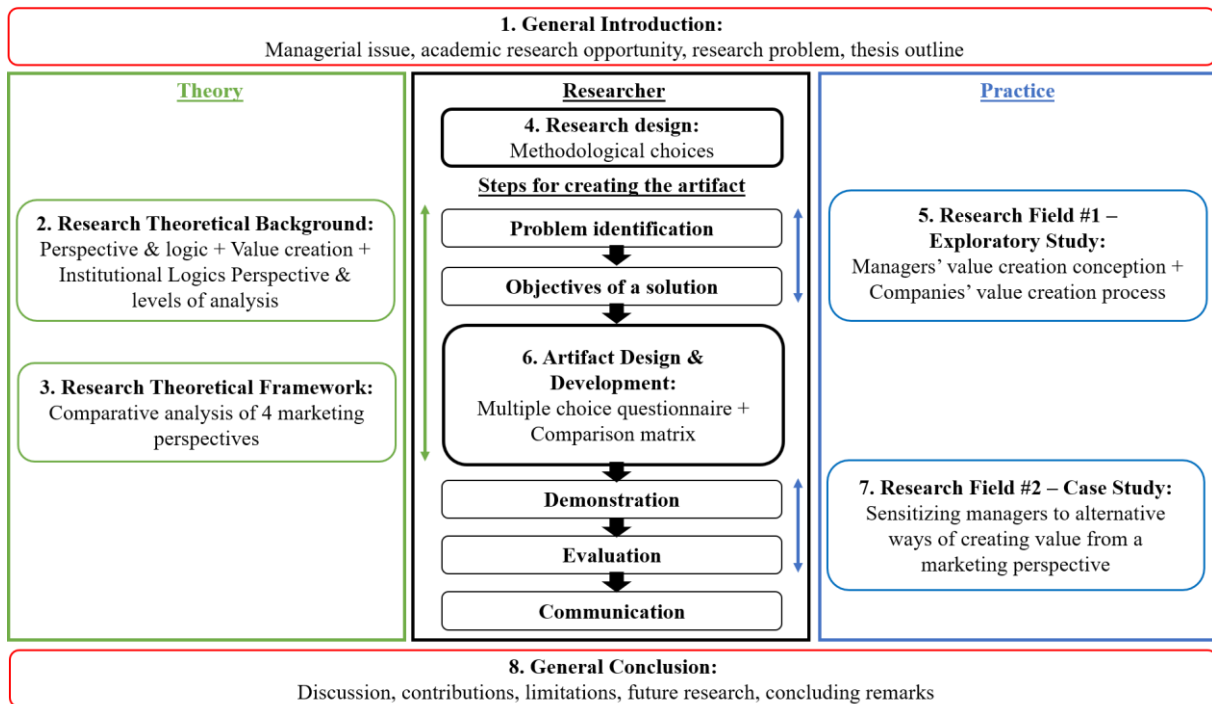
1. General Introduction:
Managerial issue, academic research opportunity, research problem, thesis outline

Theory

2. Research Theoretical Background:
Perspective & logic + Value creation + Institutional Logics Perspective & levels of analysis

3. Research Theoretical Framework:
Comparative analysis of 4 marketing perspectives

Researcher

4. Research design:
Methodological choices

Steps for creating the artifact

Problem identification

Objectives of a solution

6. Artifact Design & Development:
Multiple choice questionnaire + Comparison matrix

Demonstration

Evaluation

Communication

Practice

5. Research Field #1 – Exploratory Study:
Managers' value creation conception + Companies' value creation process

7. Research Field #2 – Case Study:
Sensitizing managers to alternative ways of creating value from a marketing perspective

8. General Conclusion:
Discussion, contributions, limitations, future research, concluding remarks